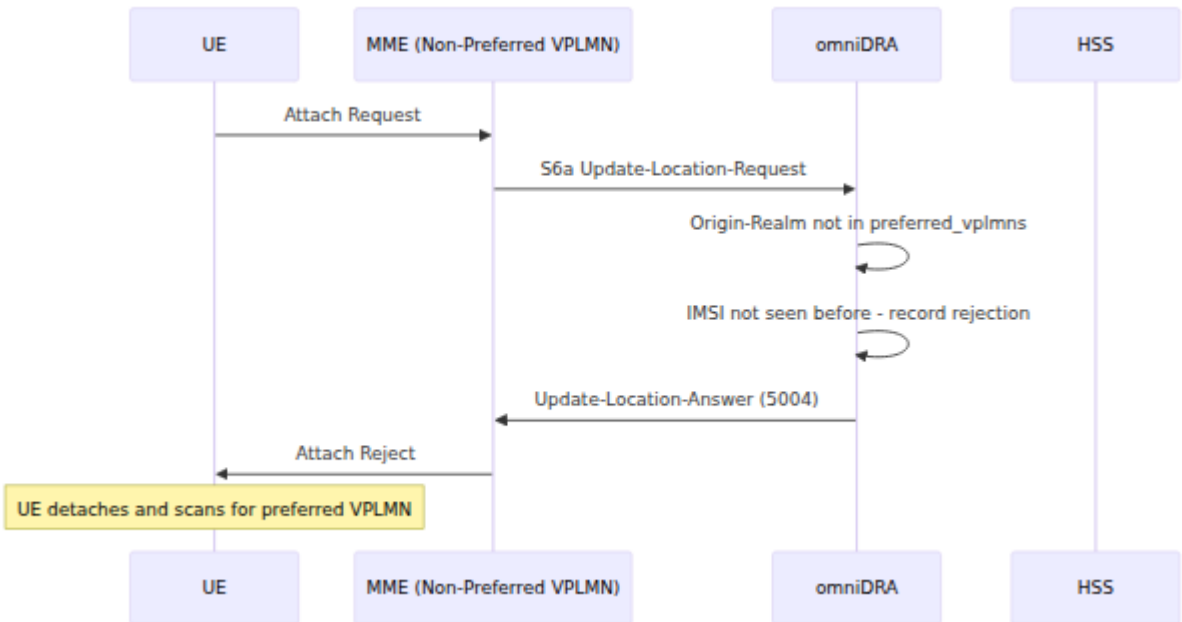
UE

MME (Non-Preferred VPLMN)

omniDRA

HSS

Attach Request

S6a Update-Location-Request

Origin-Realm not in preferred_vplmns

IMSI not seen before - record rejection

Update-Location-Answer (5004)

Attach Reject

UE detaches and scans for preferred VPLMN

UE

MME (Non-Preferred VPLMN)

omniDRA

HSS